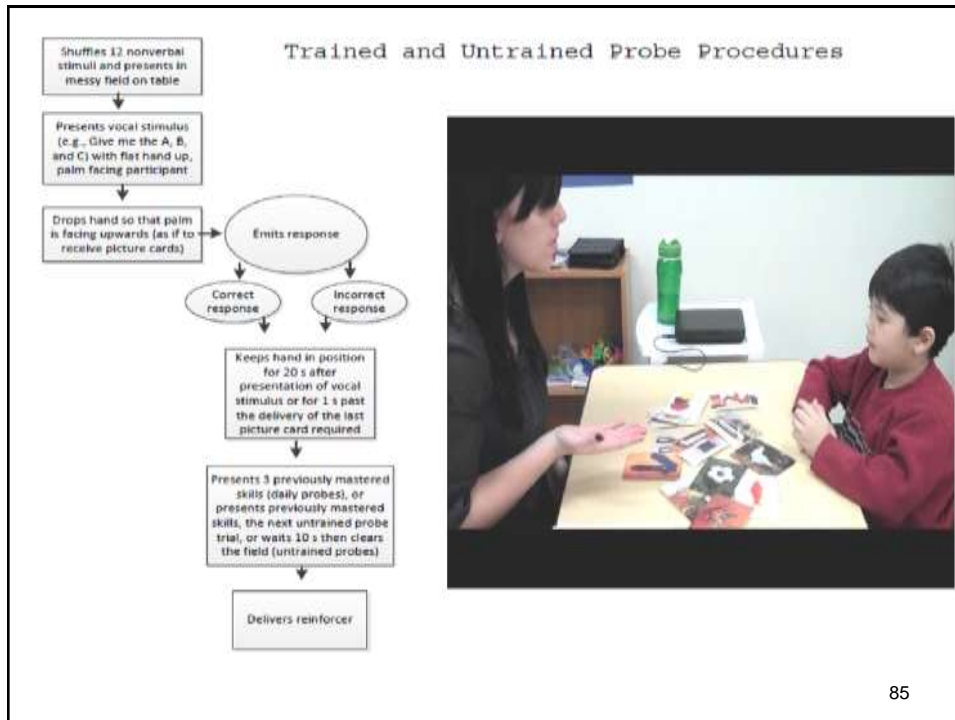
Trained and Untrained Probe Procedures

Shuffles 12 nonverbal stimuli and presents in messy field on table

Presents vocal stimulus (e.g., Give me the A, B, and C) with flat hand up, palm facing participant

Drops hand so that palm is facing upwards (as if to receive picture cards)

Emits response

Correct response

Incorrect response

Keeps hand in position for 20 s after presentation of vocal stimulus or for 1 s past the delivery of the last picture card required

Presents 3 previously mastered skills (daily probes), or presents previously mastered skills, the next untrained probe trial, or waits 10 s then clears the field (untrained probes)

Delivers reinforcer

85